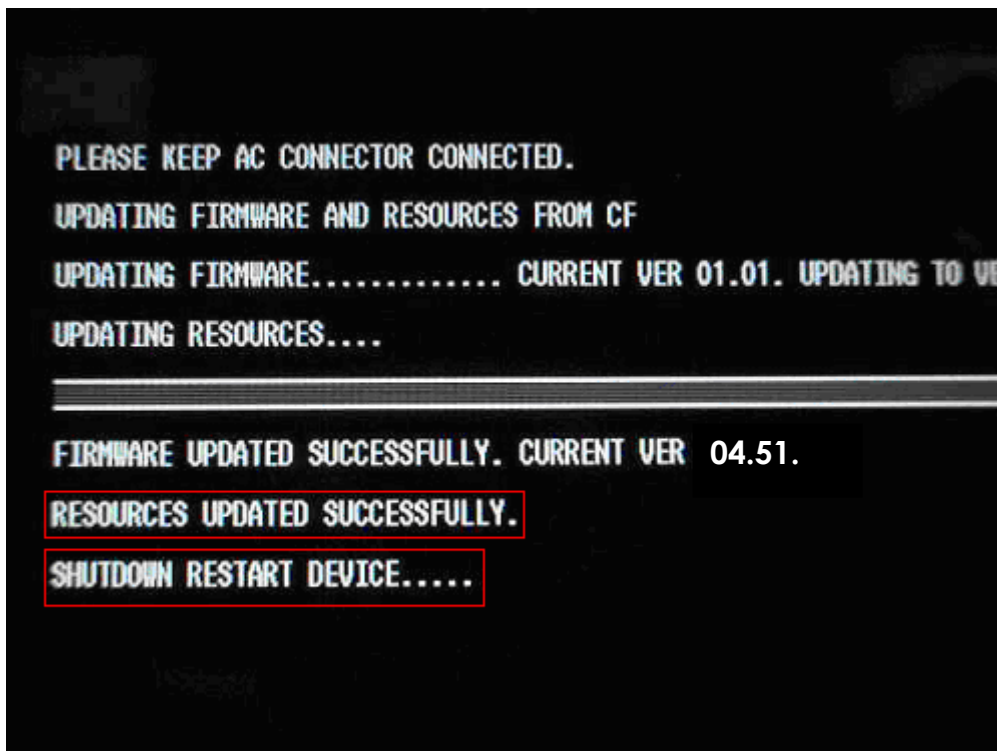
PLEASE KEEP AC CONNECTOR CONNECTED.

UPDATING FIRMWARE AND RESOURCES FROM CF

UPDATING FIRMWARE............. CURRENT VER 01.01. UPDATING TO VE

UPDATING RESOURCES....

FIRMWARE UPDATED SUCCESSFULLY. CURRENT VER 04.51.

RESOURCES UPDATED SUCCESSFULLY.

SHUTDOWN RESTART DEVICE.....